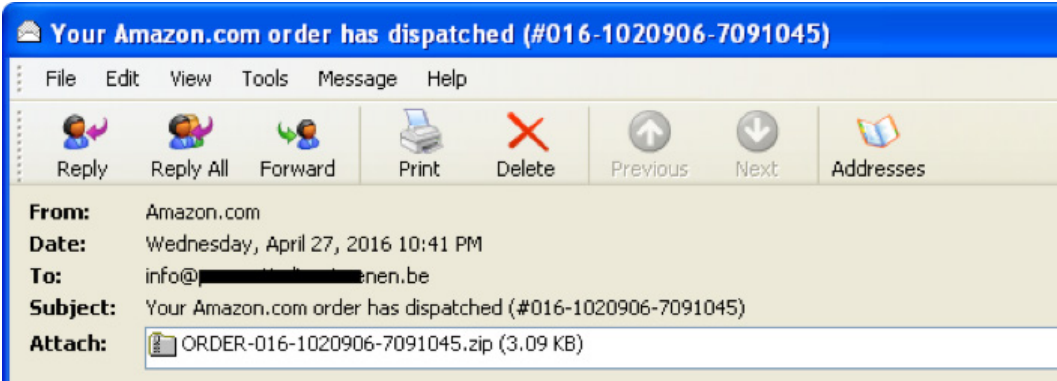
Your Amazon.com order has dispatched (#016-1020906-7091045)

File Edit View Tools Message Help

Reply Reply All Forward Print Delete Previous Next Addresses

From: Amazon.com
Date: Wednesday, April 27, 2016 10:41 PM
To: info@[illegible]nen.be
Subject: Your Amazon.com order has dispatched (#016-1020906-7091045)
Attach: ORDER-016-1020906-7091045.zip (3.09 KB)